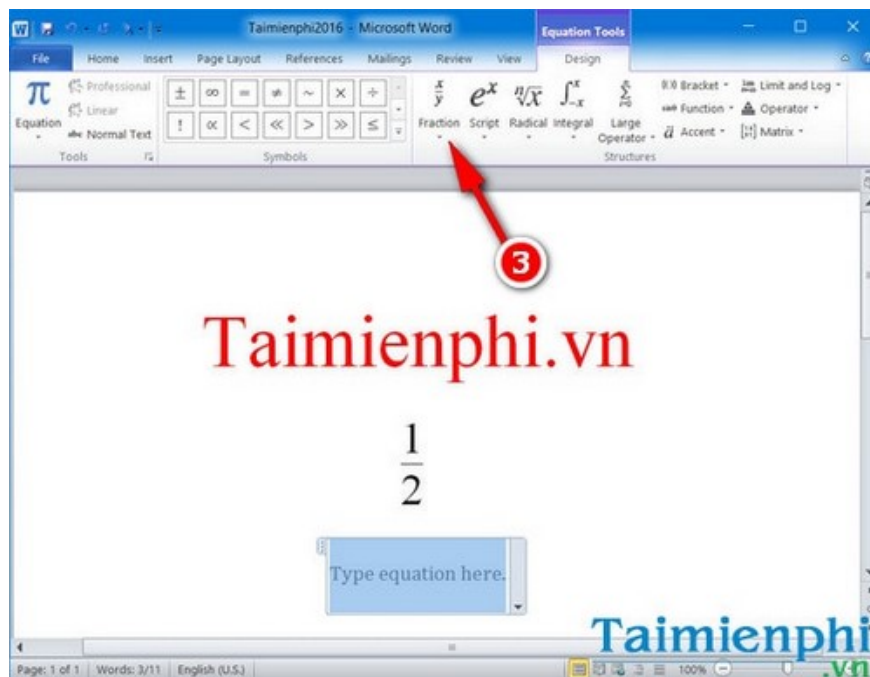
Taimienphi2016 - Microsoft Word

Equation Tools

File Home Insert Page Layout References Mailings Review View Design

$\pi$ Equation

Professional

Linear

abc Normal Text

Tools

$\pm$ $\infty$ $=$ $\neq$ $\sim$ $\times$ $\div$

$!$ $\propto$ $<$ $\ll$ $>$ $\gg$ $\leq$

Symbols

$\frac{x}{y}$ Fraction

$e^x$ Script

$\sqrt[n]{x}$ Radical

$\int_{-x}^{x}$ Integral

$\sum_{i=0}^{n}$ Large Operator

Bracket

Function

$\ddot{a}$ Accent

Limit and Log

Operator

Matrix

Structures

3

Taimienphi.vn

$\frac{1}{2}$

Type equation here.

Taimienphi .vn

Page: 1 of 1 Words: 3/11 English (U.S.) 100%